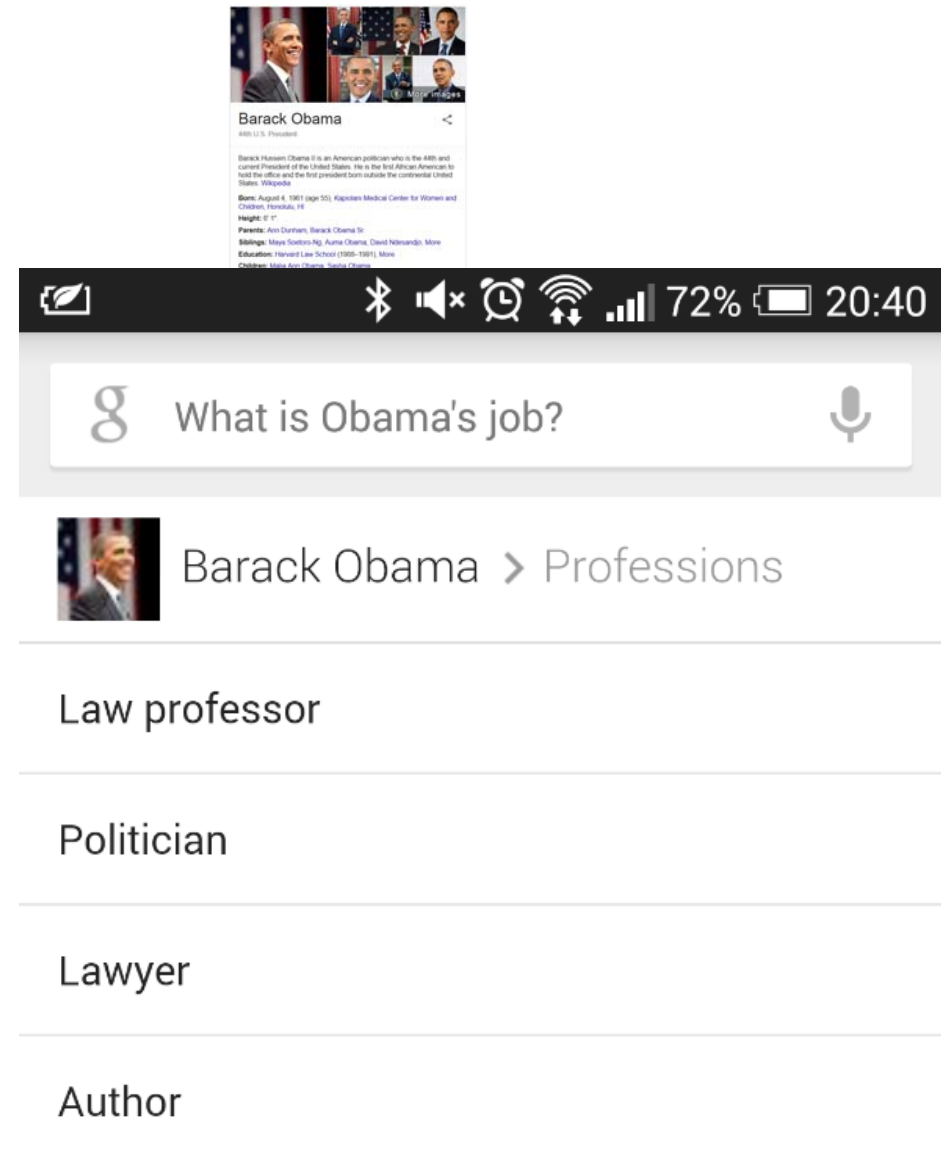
More images

Barack Obama
44th U.S. President

Barack Hussein Obama II is an American politician who is the 44th and current President of the United States. He is the first African American to hold the office and the first president born outside the continental United States. Wikipedia

Born: August 4, 1961 (age 55), Kapiolani Medical Center for Women and Children, Honolulu, HI

Height: 6' 1"

Parents: Ann Dunham, Barack Obama Sr.

Siblings: Maya Soetoro-Ng, Auma Obama, David Ndesandjo, More

Education: Harvard Law School (1988–1991), More

Children: Malia Ann Obama, Sasha Obama

72% 20:40

What is Obama's job?

Barack Obama > Professions

Law professor

Politician

Lawyer

Author